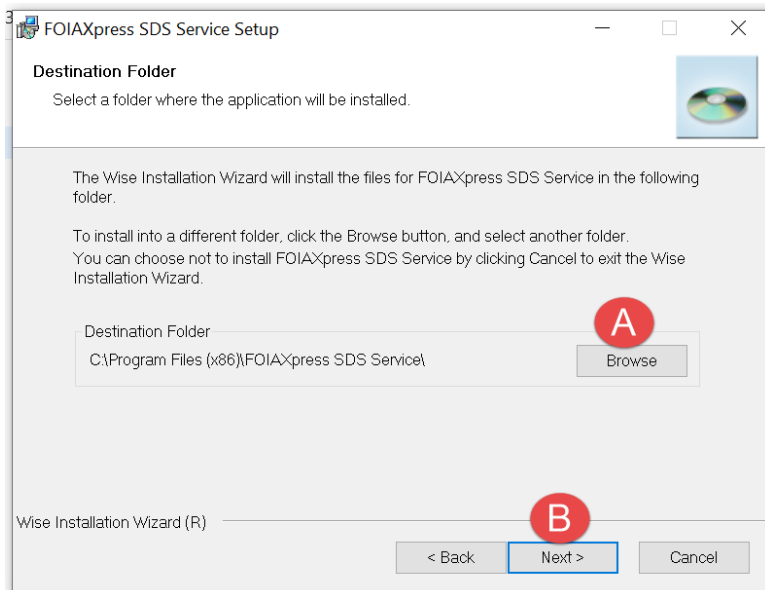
FOIAXpress SDS Service Setup

Destination Folder

Select a folder where the application will be installed.

The Wise Installation Wizard will install the files for FOIAXpress SDS Service in the following folder.

To install into a different folder, click the Browse button, and select another folder.
You can choose not to install FOIAXpress SDS Service by clicking Cancel to exit the Wise Installation Wizard.

Destination Folder
C:\Program Files (x86)\FOIAXpress SDS Service\

A

Browse

Wise Installation Wizard (R)

B

< Back

Next >

Cancel